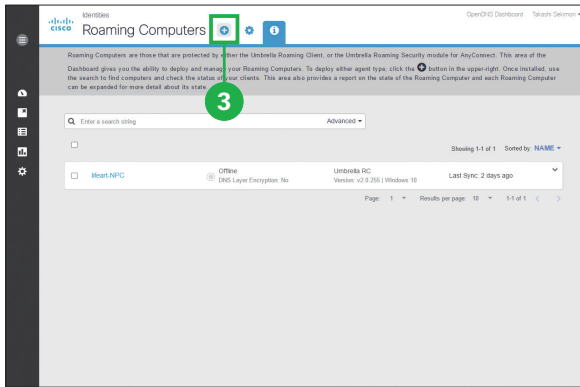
cisco

Identities

Roaming Computers

OpenDNS Dashboard Takashi Sekimori

Roaming Computers are those that are protected by either the Umbrella Roaming Client, or the Umbrella Roaming Security module for AnyConnect. This area of the Dashboard gives you the ability to deploy and manage your Roaming Computers. To deploy either agent type, click the button in the upper-right. Once installed, use the search to find computers and check the status of your clients. This area also provides a report on the state of the Roaming Computer and each Roaming Computer can be expanded for more detail about its state.

3

Enter a search string

Advanced

Showing 1-1 of 1 Sorted by: NAME

lifeart-NPC

Offline
DNS Layer Encryption: No

Umbrella RC
Version: v2.0.255 | Windows 10

Last Sync: 2 days ago

Page: 1 Results per page: 10 1-1 of 1